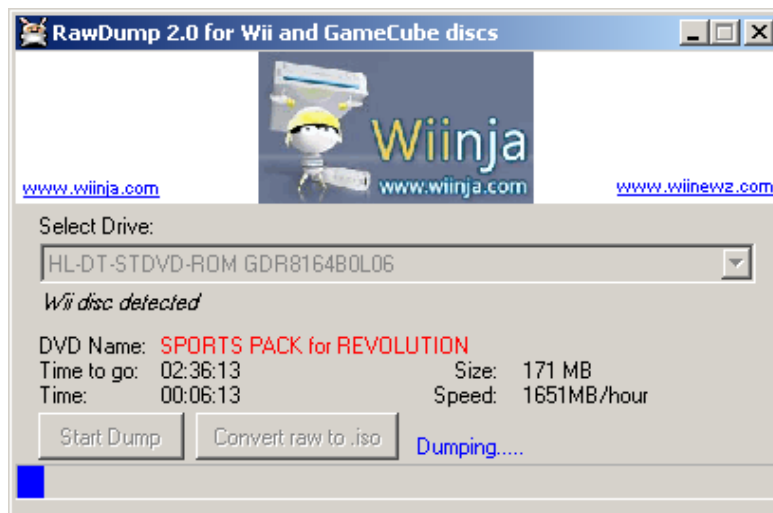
RawDump 2.0 for Wii and GameCube discs

www.wiinja.com

Wiinja
www.wiinja.com

www.wiinewz.com

Select Drive:

HL-DT-STDVD-ROM GDR8164B0L06

Wii disc detected

DVD Name: SPORTS PACK for REVOLUTION
Time to go: 02:36:13
Time: 00:06:13
Size: 171 MB
Speed: 1651MB/hour

Start Dump
Convert raw to .iso
Dumping.....